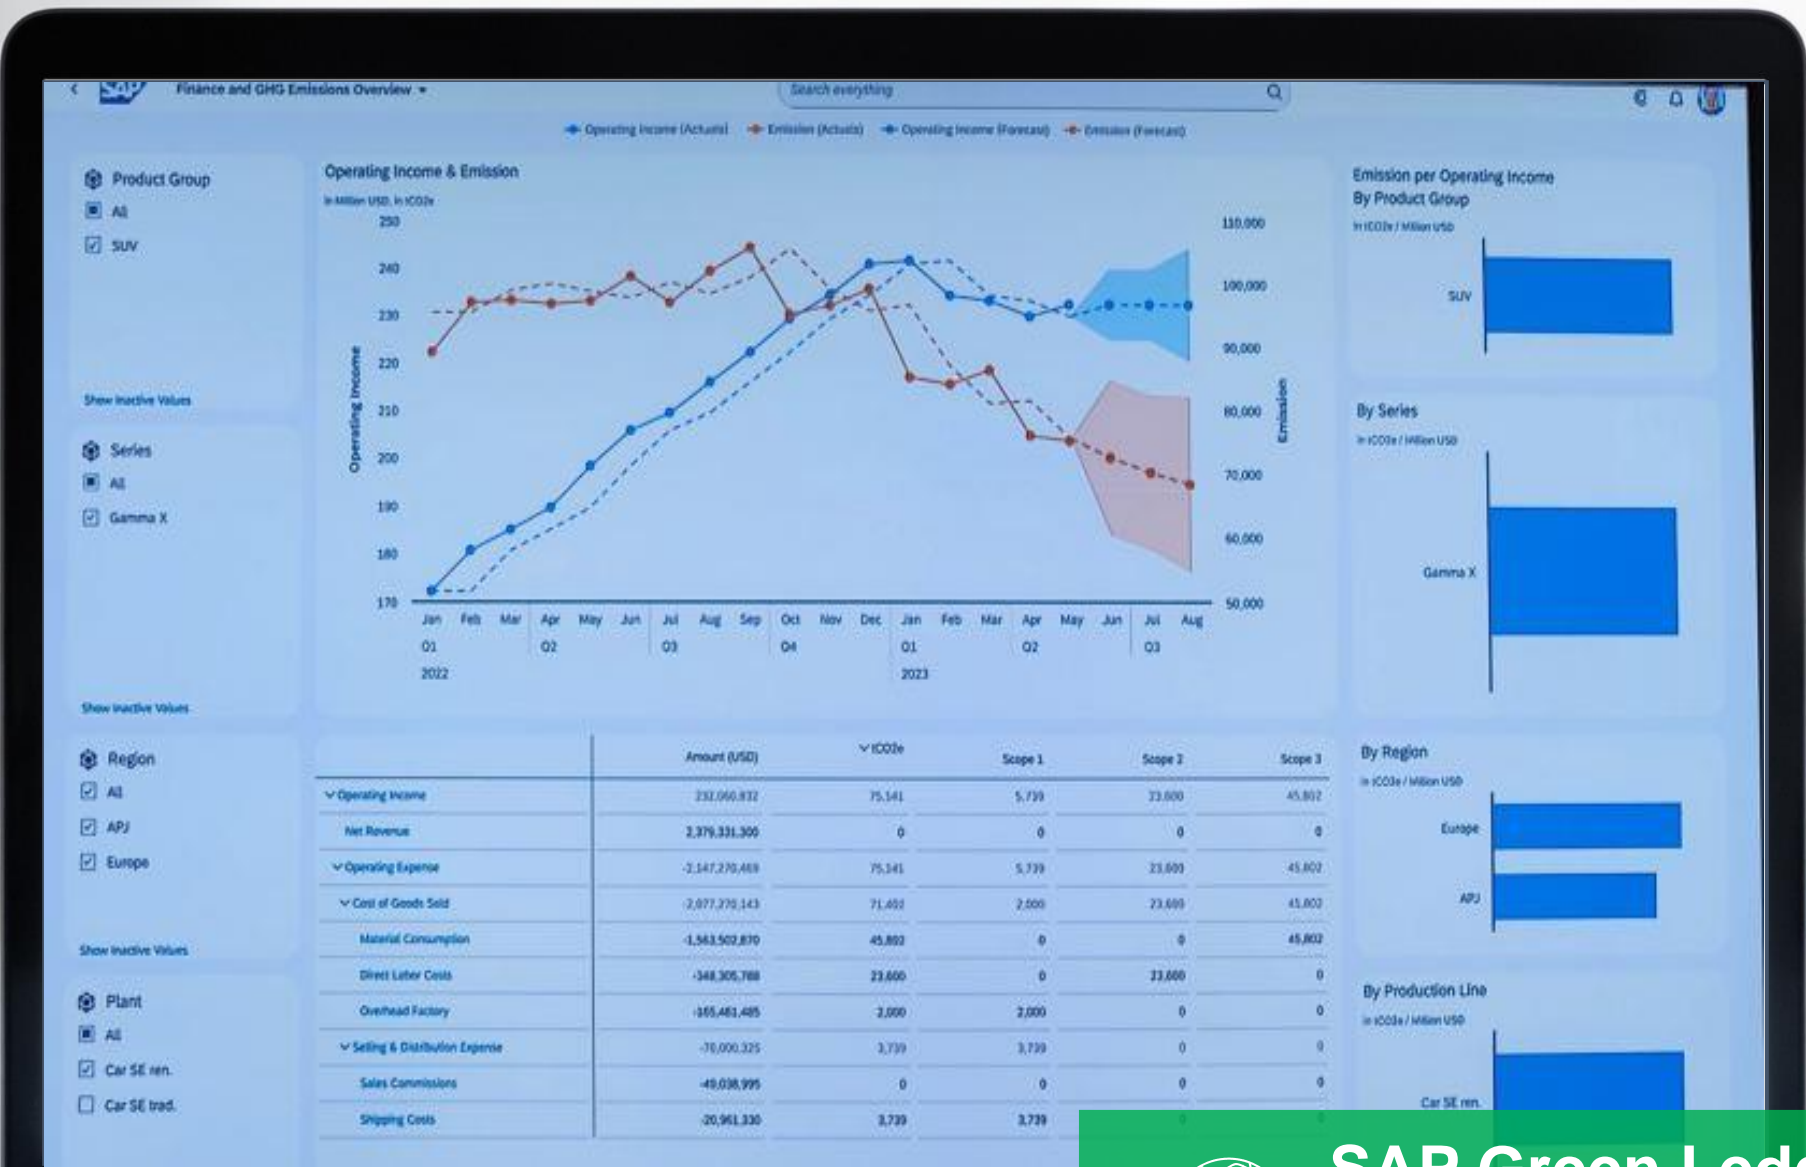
SAP Finance and GHG Emissions Overview ▾

Search everything

Operating Income (Actuals) Emission (Actuals) Operating Income (Forecast) Emission (Forecast)

Product Group
All
SUV
Show Inactive Values

Series
All
Gamma X
Show Inactive Values

Region
All
APJ
Europe
Show Inactive Values

Plant
All
Car SE ren.
Car SE trad.

Operating Income & Emission
in Million USD, in tCO2e

Operating Income
250
240
230
220
210
200
190
180
170

Emission
110,000
100,000
90,000
80,000
70,000
60,000
50,000

Jan Feb Mar Apr May Jun Jul Aug Sep Oct Nov Dec Jan Feb Mar Apr May Jun Jul Aug
Q1 Q2 Q3 Q4 Q1 Q2 Q3
2022 2023

Emission per Operating Income
By Product Group
in tCO2e / Million USD
SUV

By Series
in tCO2e / Million USD
Gamma X

By Region
in tCO2e / Million USD
Europe
APJ

By Production Line
in tCO2e / Million USD
Car SE ren.

| | Amount (USD) | tCO2e | Scope 1 | Scope 2 | Scope 3 |
|---|---|---|---|---|---|
| Operating Income | 232,060,832 | 75,141 | 5,739 | 23,600 | 45,802 |
| Net Revenue | 2,379,331,300 | 0 | 0 | 0 | 0 |
| Operating Expense | -2,147,270,469 | 75,141 | 5,739 | 23,600 | 45,802 |
| Cost of Goods Sold | -2,077,270,143 | 71,402 | 2,000 | 23,600 | 45,802 |
| Material Consumption | -1,563,502,870 | 45,802 | 0 | 0 | 45,802 |
| Direct Labor Costs | -348,305,788 | 23,600 | 0 | 23,600 | 0 |
| Overhead Factory | -165,461,485 | 2,000 | 2,000 | 0 | 0 |
| Selling & Distribution Expense | -70,000,325 | 3,739 | 3,739 | 0 | 0 |
| Sales Commissions | -49,038,995 | 0 | 0 | 0 | 0 |
| Shipping Costs | -20,961,330 | 3,739 | 3,739 | 0 | 0 |

SAP Green Led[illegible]